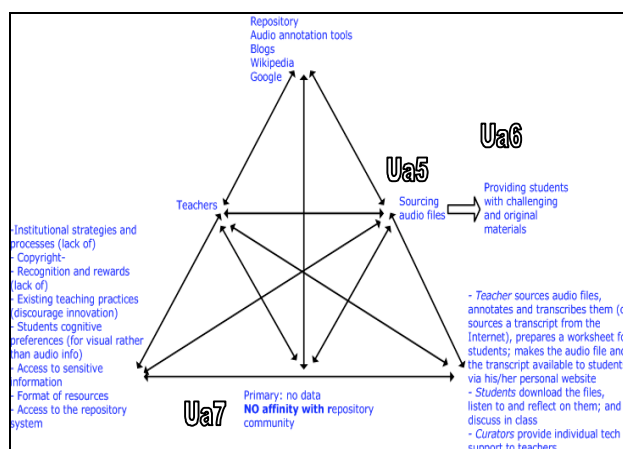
Repository
Audio annotation tools
Blogs
Wikipedia
Google

Ua6

Ua5

Teachers

Sourcing audio files

Providing students with challenging and original materials

-Institutional strategies and processes (lack of)
- Copyright-
- Recognition and rewards (lack of)
- Existing teaching practices (discourage innovation)
- Students cognitive preferences (for visual rather than audio info)
- Access to sensitive information
- Format of resources
- Access to the repository system

- *Teacher* sources audio files, annotates and transcribes them (or sources a transcript from the Internet), prepares a worksheet for students; makes the audio file and the transcript available to students via his/her personal website
- *Students* download the files, listen to and reflect on them; and discuss in class
- *Curators* provide individual tech support to teachers

Ua7

Primary: no data
**NO affinity with r**epository community